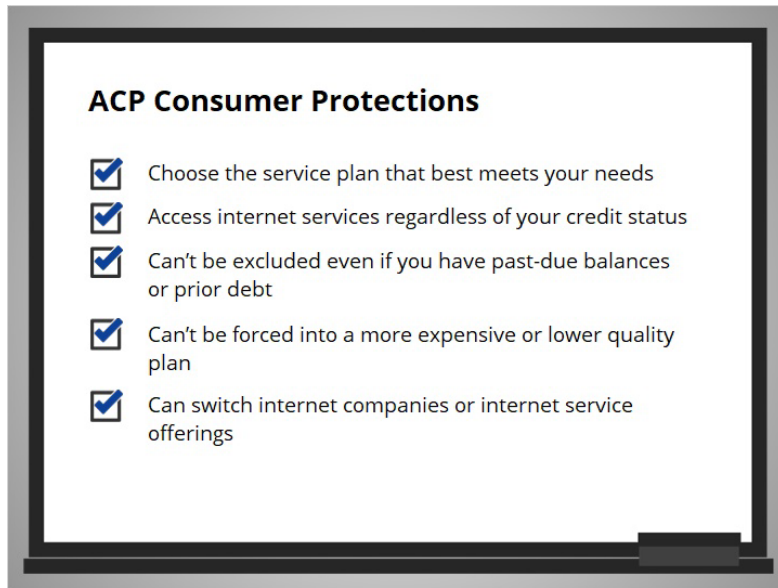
ACP Consumer Protections

Choose the service plan that best meets your needs

Access internet services regardless of your credit status

Can’t be excluded even if you have past-due balances or prior debt

Can’t be forced into a more expensive or lower quality plan

Can switch internet companies or internet service offerings